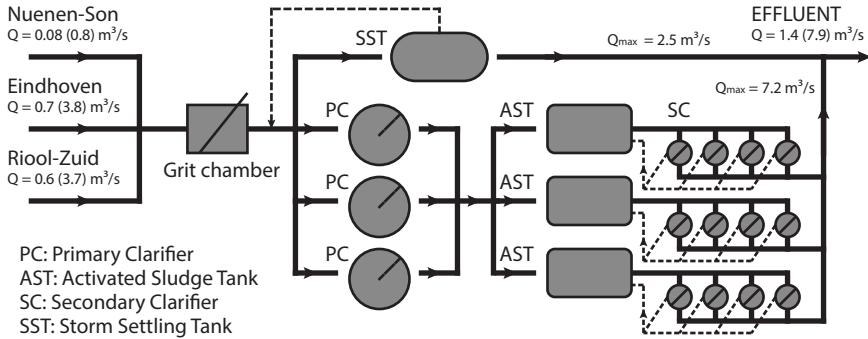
Nuenen-Son
Q = 0.08 (0.8) m$^3$/s

Eindhoven
Q = 0.7 (3.8) m$^3$/s

Riool-Zuid
Q = 0.6 (3.7) m$^3$/s

Grit chamber

SST

$Q_{max}$ = 2.5 m$^3$/s

EFFLUENT
Q = 1.4 (7.9) m$^3$/s

$Q_{max}$ = 7.2 m$^3$/s

PC
PC
PC

AST
AST
AST

SC

PC: Primary Clarifier
AST: Activated Sludge Tank
SC: Secondary Clarifier
SST: Storm Settling Tank